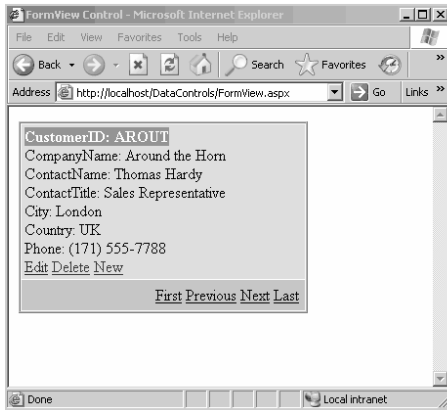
FormView Control - Microsoft Internet Explorer

File Edit View Favorites Tools Help

Back Search Favorites

Address http://localhost/DataControls/FormView.aspx Go Links »

CustomerID: AROUT
CompanyName: Around the Horn
ContactName: Thomas Hardy
ContactTitle: Sales Representative
City: London
Country: UK
Phone: (171) 555-7788
Edit Delete New

First Previous Next Last

Done Local intranet